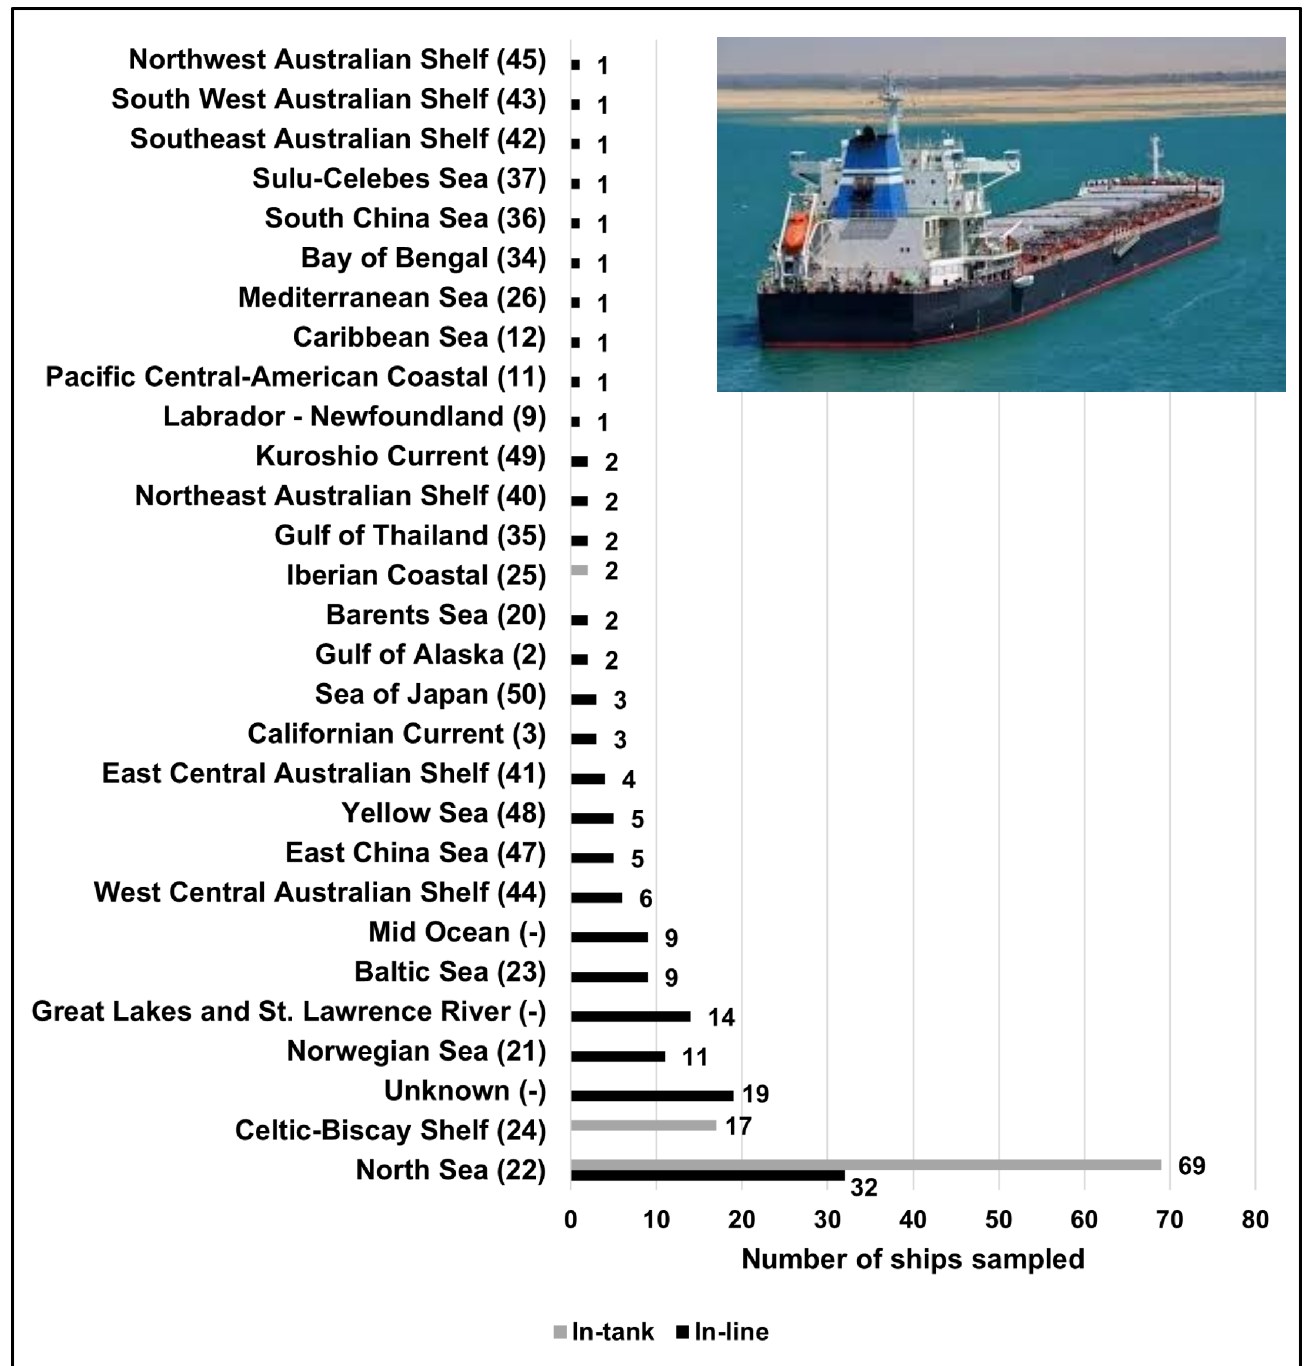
| Region | In-tank | In-line |
|---|---|---|
| Northwest Australian Shelf (45) | | 1 |
| South West Australian Shelf (43) | | 1 |
| Southeast Australian Shelf (42) | | 1 |
| Sulu-Celebes Sea (37) | | 1 |
| South China Sea (36) | | 1 |
| Bay of Bengal (34) | | 1 |
| Mediterranean Sea (26) | | 1 |
| Caribbean Sea (12) | | 1 |
| Pacific Central-American Coastal (11) | | 1 |
| Labrador - Newfoundland (9) | | 1 |
| Kuroshio Current (49) | | 2 |
| Northeast Australian Shelf (40) | | 2 |
| Gulf of Thailand (35) | | 2 |
| Iberian Coastal (25) | 2 | |
| Barents Sea (20) | | 2 |
| Gulf of Alaska (2) | | 2 |
| Sea of Japan (50) | | 3 |
| Californian Current (3) | | 3 |
| East Central Australian Shelf (41) | | 4 |
| Yellow Sea (48) | | 5 |
| East China Sea (47) | | 5 |
| West Central Australian Shelf (44) | | 6 |
| Mid Ocean (-) | | 9 |
| Baltic Sea (23) | | 9 |
| Great Lakes and St. Lawrence River (-) | | 14 |
| Norwegian Sea (21) | | 11 |
| Unknown (-) | | 19 |
| Celtic-Biscay Shelf (24) | 17 | |
| North Sea (22) | 69 | 32 |

0 10 20 30 40 50 60 70 80
Number of ships sampled

In-tank In-line